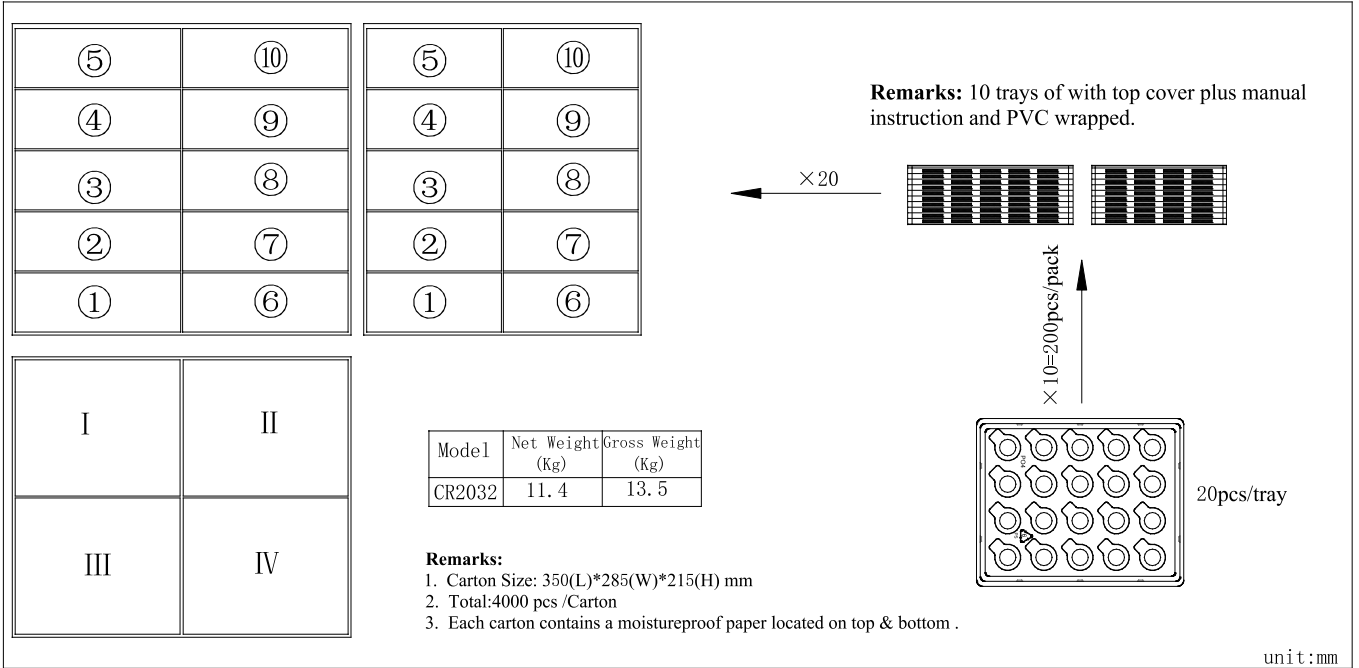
| ⑤ | ⑩ |
|---|---|
| ④ | ⑨ |
| ③ | ⑧ |
| ② | ⑦ |
| ① | ⑥ |

| ⑤ | ⑩ |
|---|---|
| ④ | ⑨ |
| ③ | ⑧ |
| ② | ⑦ |
| ① | ⑥ |

**Remarks:** 10 trays of with top cover plus manual instruction and PVC wrapped.

×20

×10=200pcs/pack

| I | II |
|---|---|
| III | IV |

| Model | Net Weight (Kg) | Gross Weight (Kg) |
|---|---|---|
| CR2032 | 11.4 | 13.5 |

20pcs/tray

**Remarks:**
1. Carton Size: 350(L)*285(W)*215(H) mm
2. Total:4000 pcs /Carton
3. Each carton contains a moistureproof paper located on top & bottom .

unit:mm